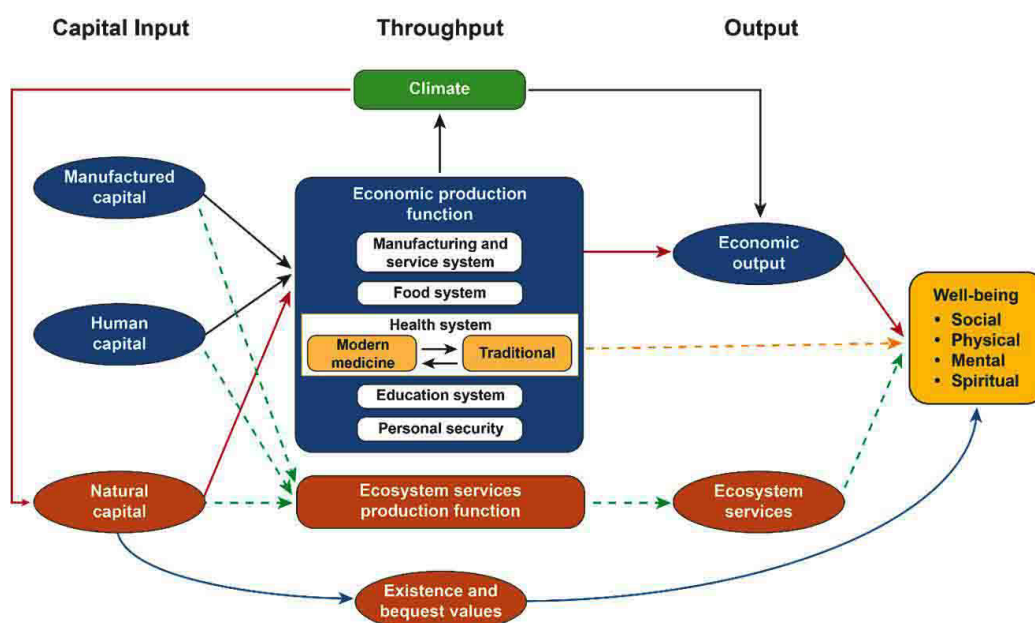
Capital Input

Throughput

Output

Climate

Manufactured capital

Human capital

Natural capital

Economic production function

Manufacturing and service system

Food system

Health system

Modern medicine

Traditional

Education system

Personal security

Ecosystem services production function

Economic output

Ecosystem services

Existence and bequest values

Well-being
• Social
• Physical
• Mental
• Spiritual